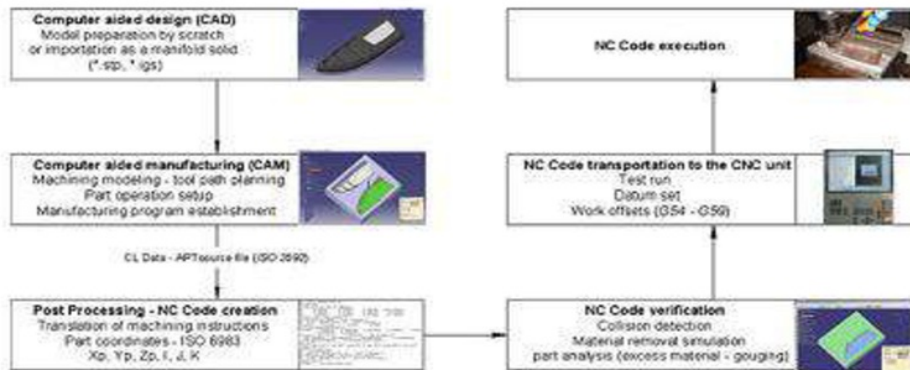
Computer aided design (CAD)
Model preparation by scratch or importation as a manifold solid (*.stp, *.igs)

NC Code execution

Computer aided manufacturing (CAM)
Machining modeling - tool path planning
Part operation setup
Manufacturing program establishment

NC Code transportation to the CNC unit
Test run
Datum set
Work offsets (G54 - G59)

CL Data - APTsource file (ISO 3592)

Post Processing - NC Code creation
Translation of machining instructions
Part coordinates - ISO 6983
Xp, Yp, Zp, I, J, K

NC Code verification
Collision detection
Material removal simulation
part analysis (excess material - gouging)